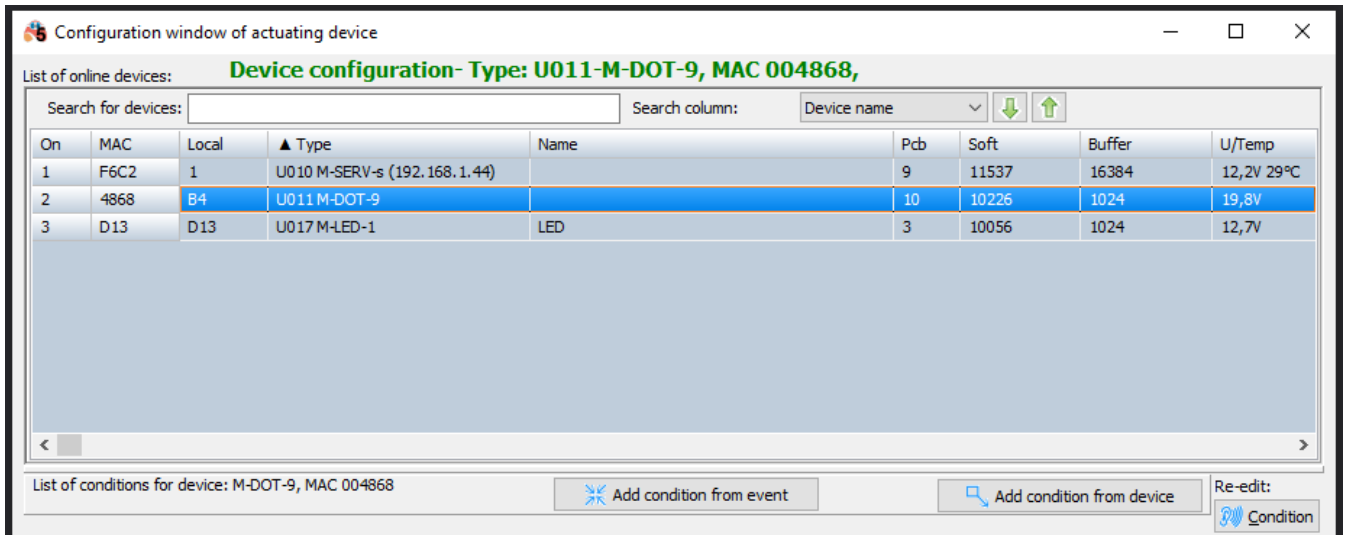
Configuration window of actuating device

List of online devices: Device configuration- Type: U011-M-DOT-9, MAC 004868,

Search for devices: Search column: Device name

| On | MAC | Local | ▲ Type | Name | Pcb | Soft | Buffer | U/Temp |
|---|---|---|---|---|---|---|---|---|
| 1 | F6C2 | 1 | U010 M-SERV-s (192.168.1.44) | | 9 | 11537 | 16384 | 12,2V 29°C |
| 2 | 4868 | B4 | U011 M-DOT-9 | | 10 | 10226 | 1024 | 19,8V |
| 3 | D13 | D13 | U017 M-LED-1 | LED | 3 | 10056 | 1024 | 12,7V |

List of conditions for device: M-DOT-9, MAC 004868

Add condition from event

Add condition from device

Re-edit:

Condition